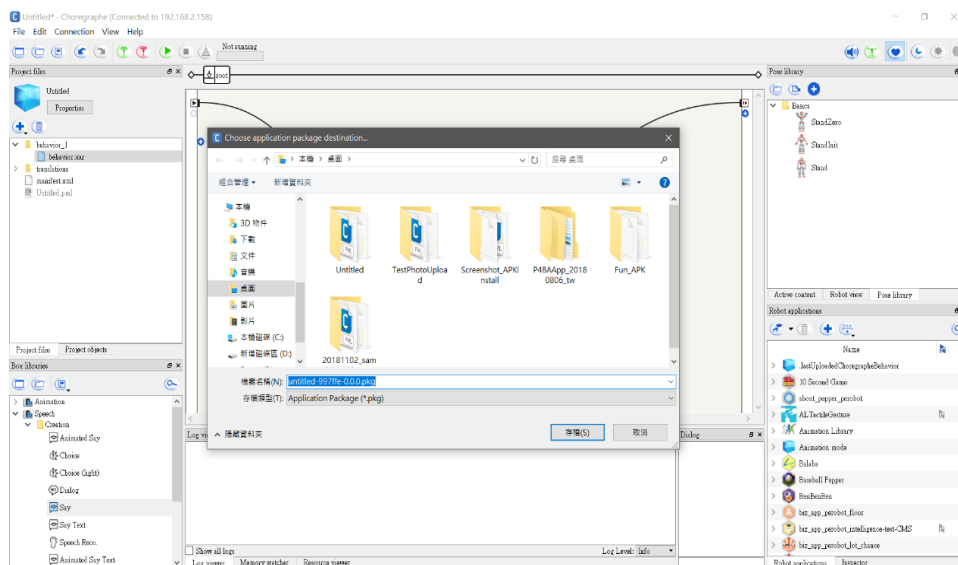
Untitled* - Choregraphe (Connected to 192.168.2.158)
File Edit Connection View Help
Not running

Project files
Untitled
Properties
behavior_1
behavior.xar
translations
manifest.xml
Untitled.pml
Project files Project objects

Box libraries
Animation
Speech
Creation
Animated Say
Choice
Choice (light)
Dialog
Say
Say Text
Speech Reco.
Animated Say Text

root

Log viewer
Show all logs
Log Level: Info
Log viewer Memory watcher Resource viewer

Dialog

Pose library
Basics
StandZero
StandInit
Stand
Active content Robot view Pose library

Robot applications
Name
.lastUploadedChoregrapheBehavior
10 Second Game
about_pepper_percbot
ALTactileGesture
Animation Library
Animation mode
Balaba
Baseball Pepper
BeeBeeBee
biz_app_percbot_floor
biz_app_percbot_intelligence-test-CMS
biz_app_percbot_lot_chance
Robot applications Inspector

Choose application package destination...
本機 › 桌面 ›
搜尋 桌面
組合管理 ▾ 新增資料夾
本機
3D 物件
下載
文件
音樂
桌面
圖片
影片
本機磁碟 (C:)
新增磁碟區 (D:)
Untitled
TestPhotoUpload
Screenshot_APKInstall
P4BAApp_20180806_tw
Fun_APK
20181102_sam
檔案名稱(N): untitled-997ffe-0.0.0.pkg
存檔類型(T): Application Package (*.pkg)
隱藏資料夾
存檔(S) 取消